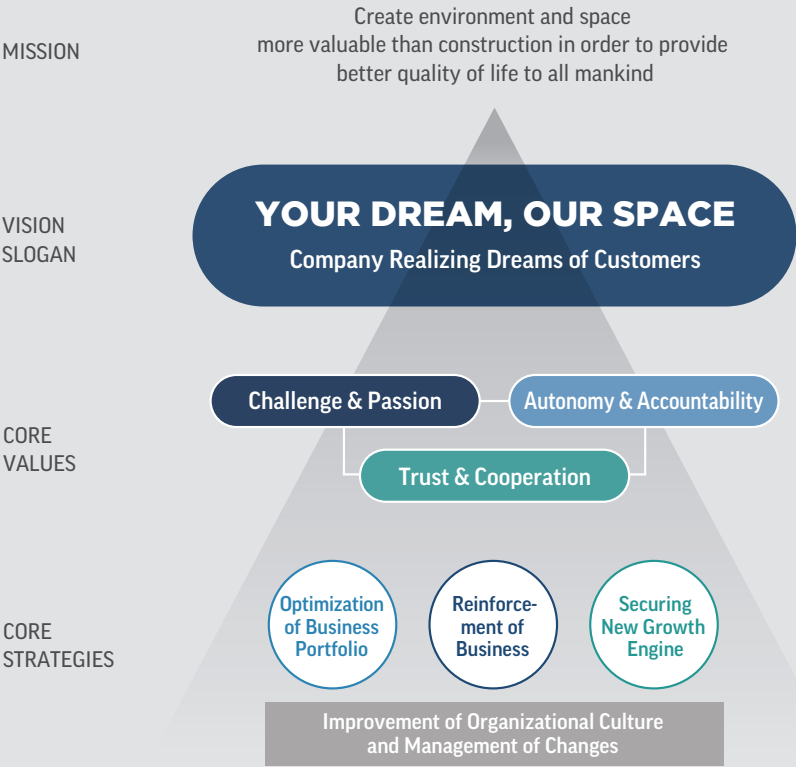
MISSION

Create environment and space more valuable than construction in order to provide better quality of life to all mankind

VISION SLOGAN

YOUR DREAM, OUR SPACE

Company Realizing Dreams of Customers

CORE VALUES

Challenge & Passion

Autonomy & Accountability

Trust & Cooperation

CORE STRATEGIES

Optimization of Business Portfolio

Reinforcement of Business

Securing New Growth Engine

Improvement of Organizational Culture and Management of Changes